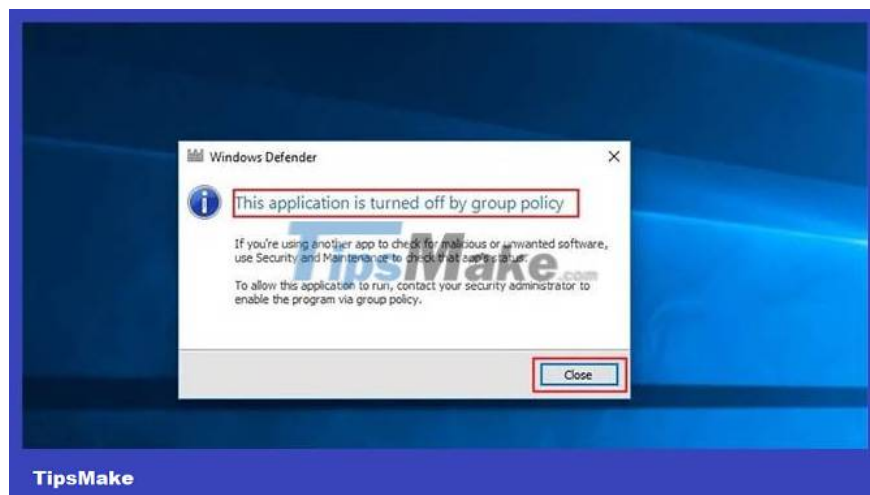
Windows Defender

×

This application is turned off by group policy

If you're using another app to check for malicious or unwanted software, use Security and Maintenance to check that app's status.

To allow this application to run, contact your security administrator to enable the program via group policy.

TipsMake.com

Close

TipsMake